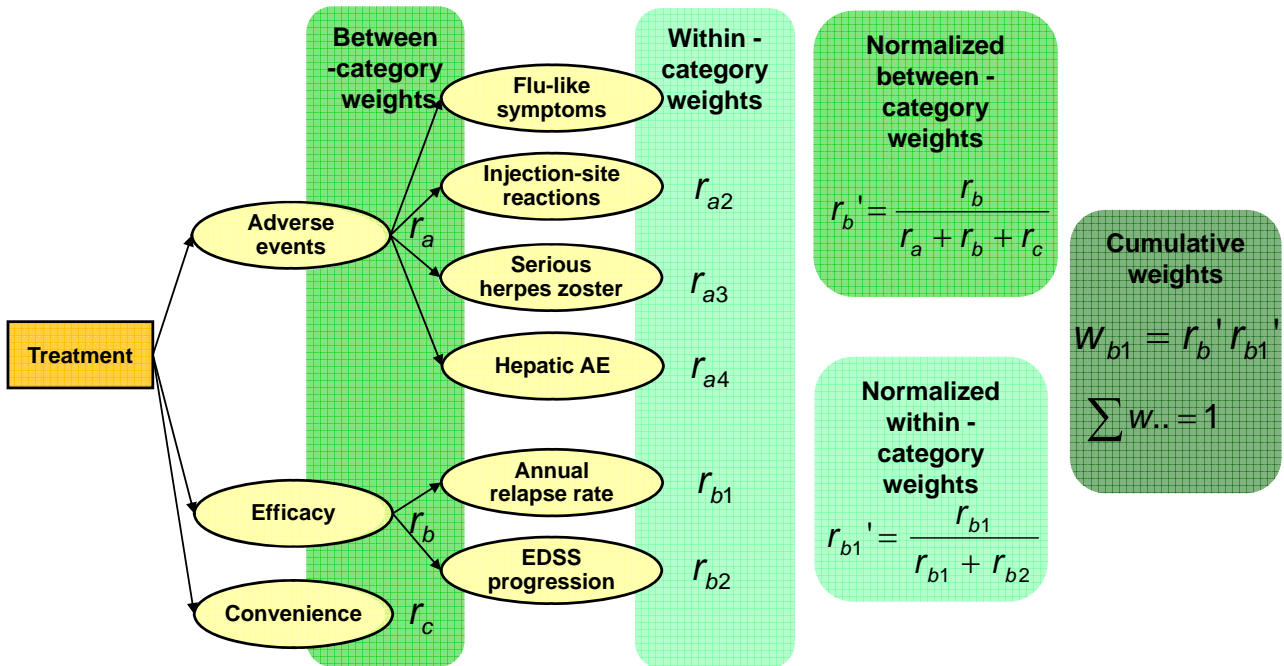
Between -category weights

Within - category weights

Normalized between - category weights

$r_b' = \frac{r_b}{r_a + r_b + r_c}$

Cumulative weights

$w_{b1} = r_b' r_{b1}'$

$\sum w_{..} = 1$

Normalized within - category weights

$r_{b1}' = \frac{r_{b1}}{r_{b1} + r_{b2}}$

Treatment

Adverse events

$r_a$

Flu-like symptoms

Injection-site reactions

$r_{a2}$

Serious herpes zoster

$r_{a3}$

Hepatic AE

$r_{a4}$

Efficacy

$r_b$

Annual relapse rate

$r_{b1}$

EDSS progression

$r_{b2}$

Convenience

$r_c$